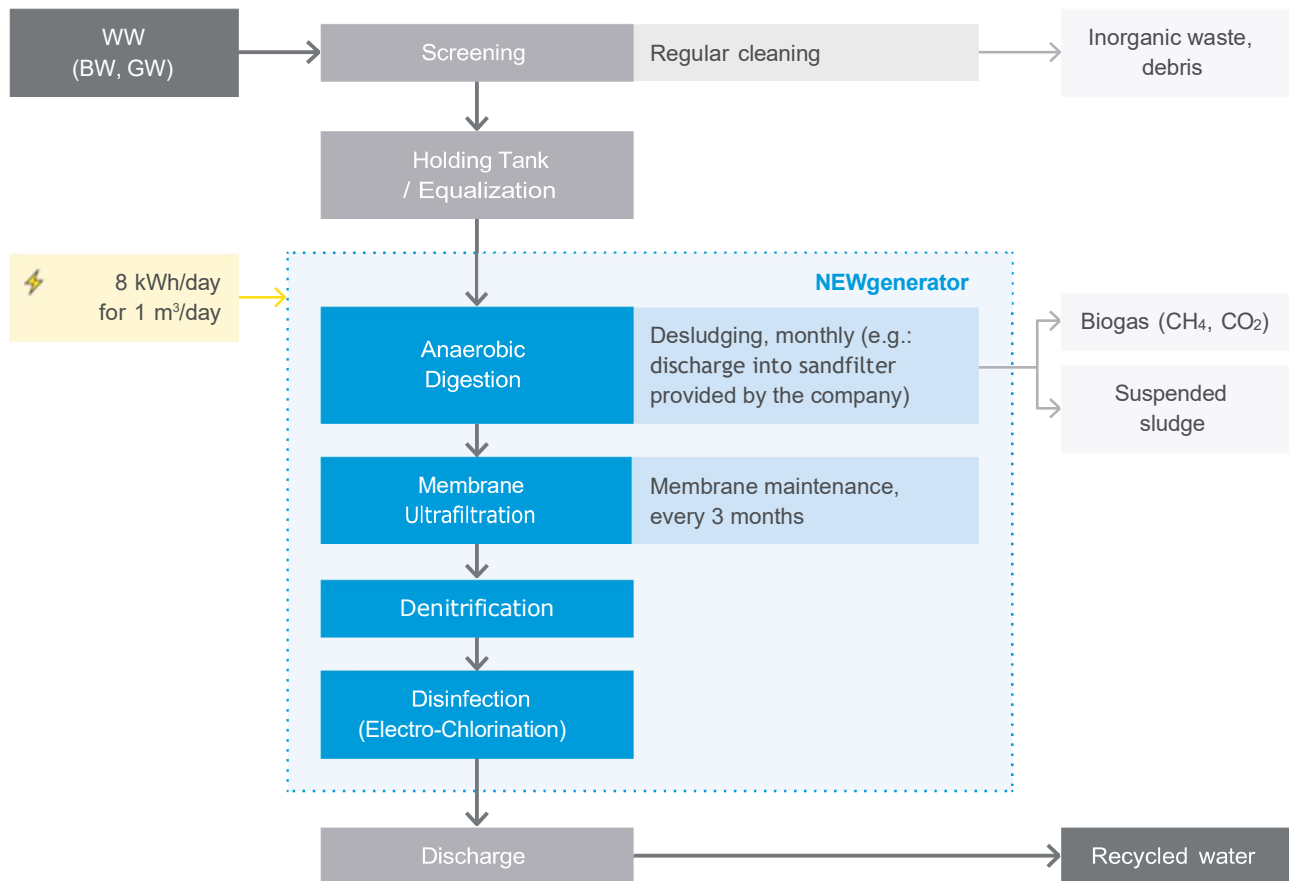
WW
(BW, GW)

Screening

Regular cleaning

Inorganic waste, debris

Holding Tank
/ Equalization

8 kWh/day
for 1 m³/day

NEWgenerator

Anaerobic
Digestion

Desludging, monthly (e.g.: discharge into sandfilter provided by the company)

Biogas ($CH_4$, $CO_2$)

Suspended sludge

Membrane
Ultrafiltration

Membrane maintenance, every 3 months

Denitrification

Disinfection
(Electro-Chlorination)

Discharge

Recycled water